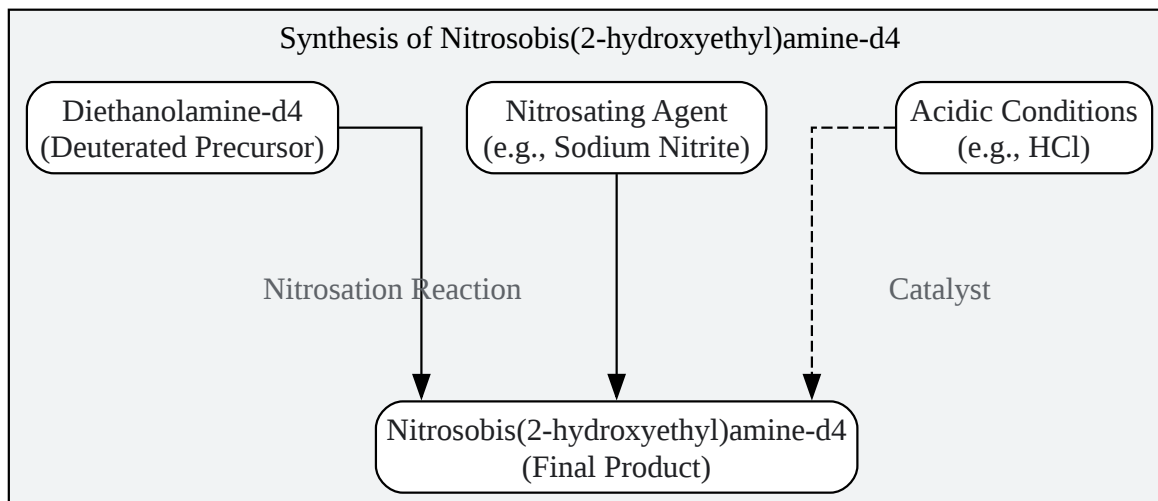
Synthesis of Nitrosobis(2-hydroxyethyl)amine-d4

Diethanolamine-d4
(Deuterated Precursor)

Nitrosating Agent
(e.g., Sodium Nitrite)

Acidic Conditions
(e.g., HCl)

Nitrosation Reaction

Catalyst

Nitrosobis(2-hydroxyethyl)amine-d4
(Final Product)